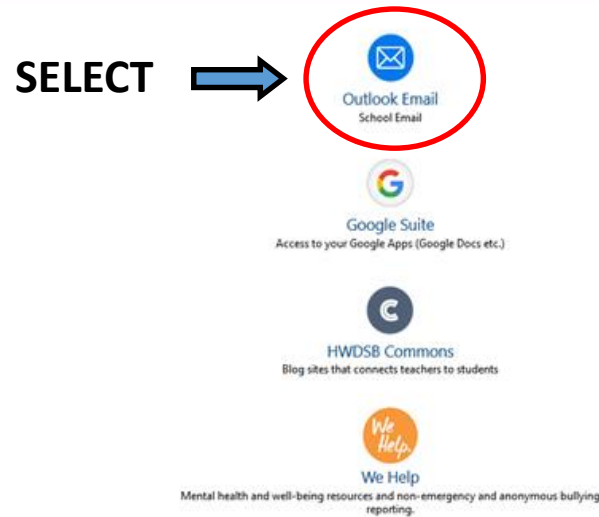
SELECT

Outlook Email
School Email

G

Google Suite
Access to your Google Apps (Google Docs etc.)

C

HWDSB Commons
Blog sites that connects teachers to students

We Help

We Help
Mental health and well-being resources and non-emergency and anonymous bullying reporting.